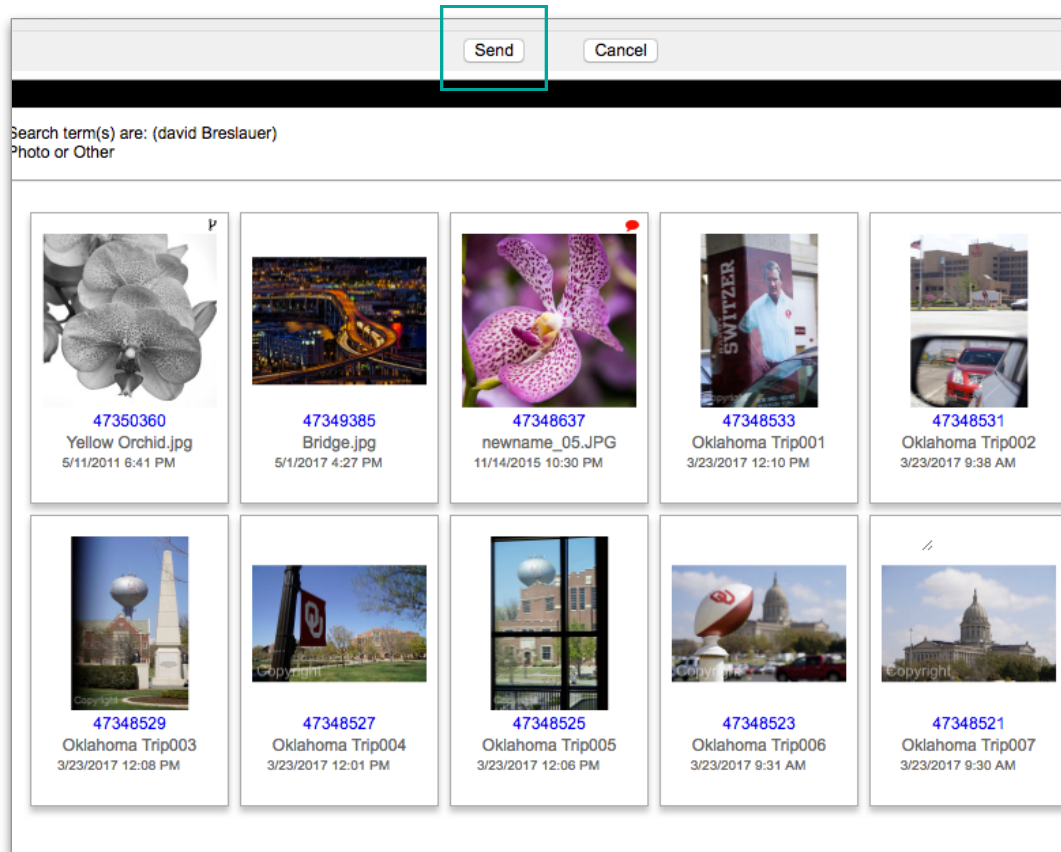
Send Cancel

Search term(s) are: (david Breslauer)
Photo or Other

47350360
Yellow Orchid.jpg
5/11/2011 6:41 PM

47349385
Bridge.jpg
5/1/2017 4:27 PM

47348637
newname_05.JPG
11/14/2015 10:30 PM

47348533
Oklahoma Trip001
3/23/2017 12:10 PM

47348531
Oklahoma Trip002
3/23/2017 9:38 AM

47348529
Oklahoma Trip003
3/23/2017 12:08 PM

47348527
Oklahoma Trip004
3/23/2017 12:01 PM

47348525
Oklahoma Trip005
3/23/2017 12:06 PM

47348523
Oklahoma Trip006
3/23/2017 9:31 AM

47348521
Oklahoma Trip007
3/23/2017 9:30 AM